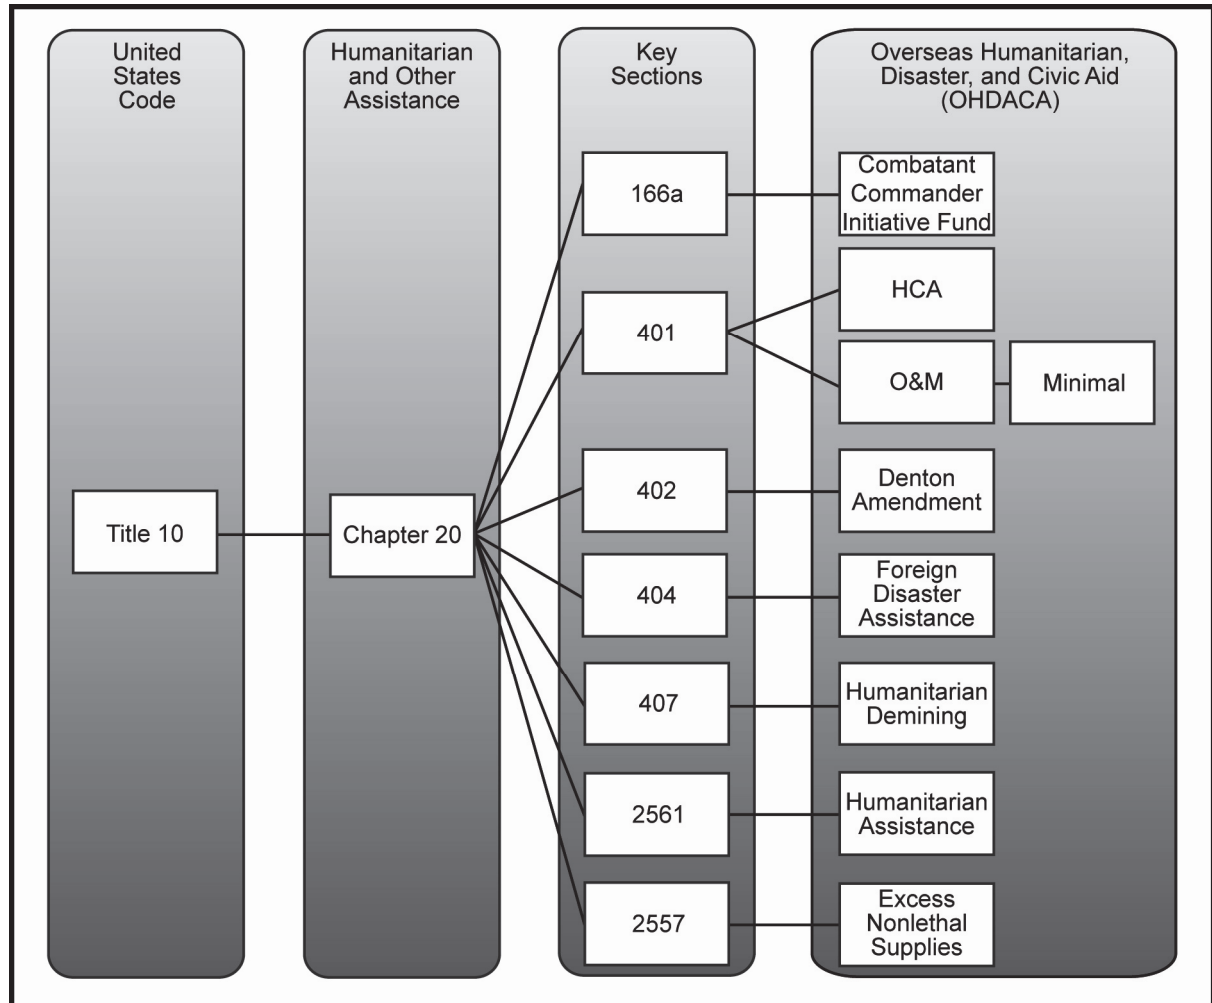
United States Code

Humanitarian and Other Assistance

Key Sections

Overseas Humanitarian, Disaster, and Civic Aid (OHDACA)

Title 10

Chapter 20

166a

Combatant Commander Initiative Fund

401

HCA

O&M

Minimal

402

Denton Amendment

404

Foreign Disaster Assistance

407

Humanitarian Demining

2561

Humanitarian Assistance

2557

Excess Nonlethal Supplies